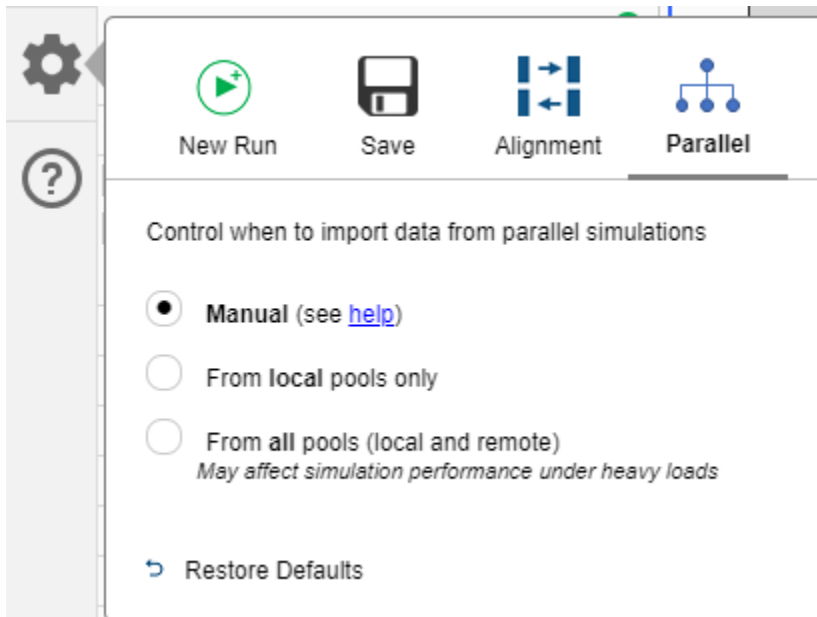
New Run Save Alignment **Parallel**

Control when to import data from parallel simulations

**Manual** (see help)

From **local** pools only

From **all** pools (local and remote)
*May affect simulation performance under heavy loads*

Restore Defaults